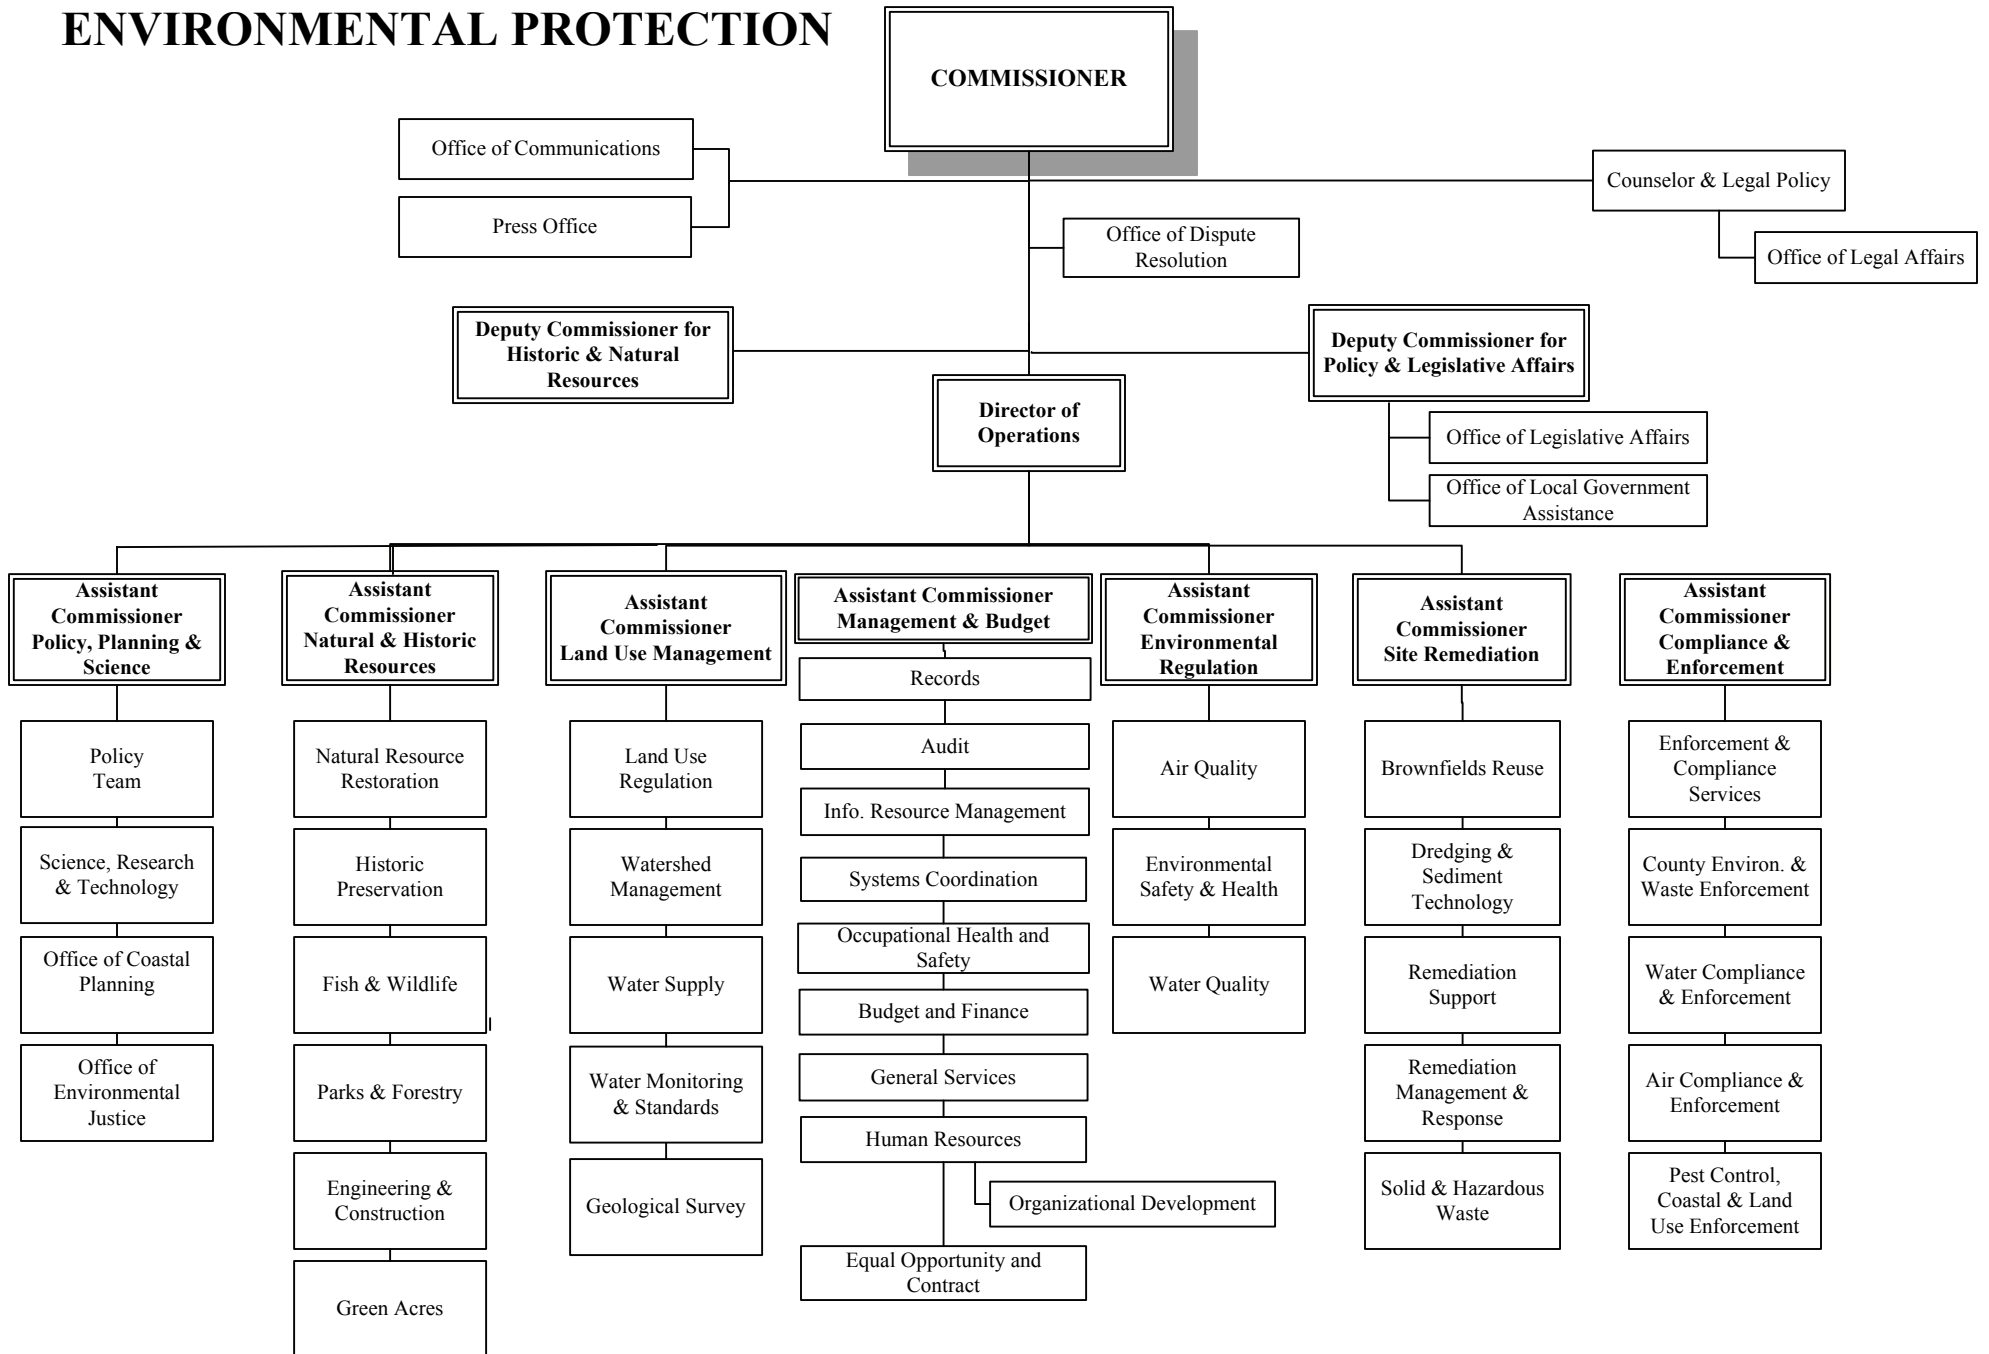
ENVIRONMENTAL PROTECTION

COMMISSIONER

Office of Communications

Press Office

Counselor & Legal Policy

Office of Legal Affairs

Office of Dispute Resolution

Deputy Commissioner for Historic & Natural Resources

Deputy Commissioner for Policy & Legislative Affairs

Office of Legislative Affairs

Office of Local Government Assistance

Director of Operations

Assistant Commissioner Policy, Planning & Science

Policy Team

Science, Research & Technology

Office of Coastal Planning

Office of Environmental Justice

Assistant Commissioner Natural & Historic Resources

Natural Resource Restoration

Historic Preservation

Fish & Wildlife

Parks & Forestry

Engineering & Construction

Green Acres

Assistant Commissioner Land Use Management

Land Use Regulation

Watershed Management

Water Supply

Water Monitoring & Standards

Geological Survey

Assistant Commissioner Management & Budget

Records

Audit

Info. Resource Management

Systems Coordination

Occupational Health and Safety

Budget and Finance

General Services

Human Resources

Organizational Development

Equal Opportunity and Contract

Assistant Commissioner Environmental Regulation

Air Quality

Environmental Safety & Health

Water Quality

Assistant Commissioner Site Remediation

Brownfields Reuse

Dredging & Sediment Technology

Remediation Support

Remediation Management & Response

Solid & Hazardous Waste

Assistant Commissioner Compliance & Enforcement

Enforcement & Compliance Services

County Environ. & Waste Enforcement

Water Compliance & Enforcement

Air Compliance & Enforcement

Pest Control, Coastal & Land Use Enforcement